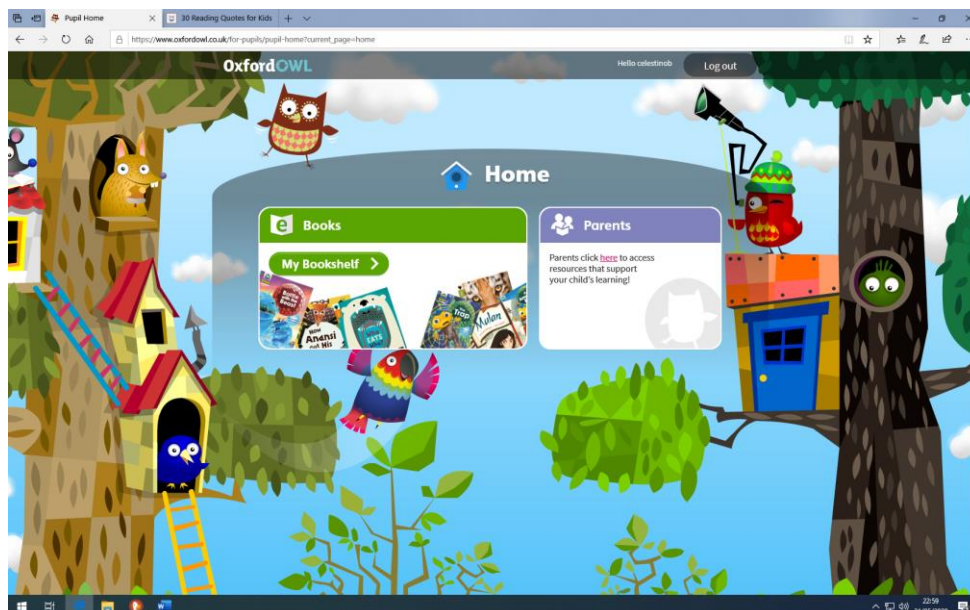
Pupil Home
30 Reading Quotes for Kids
https://www.oxfordowl.co.uk/for-pupils/pupil-home?current_page=home

OxfordOWL
Hello celestinob
Log out

Home

Books
My Bookshelf

Anansi
Mulan
Trap

Parents
Parents click here to access resources that support your child's learning!

22:59